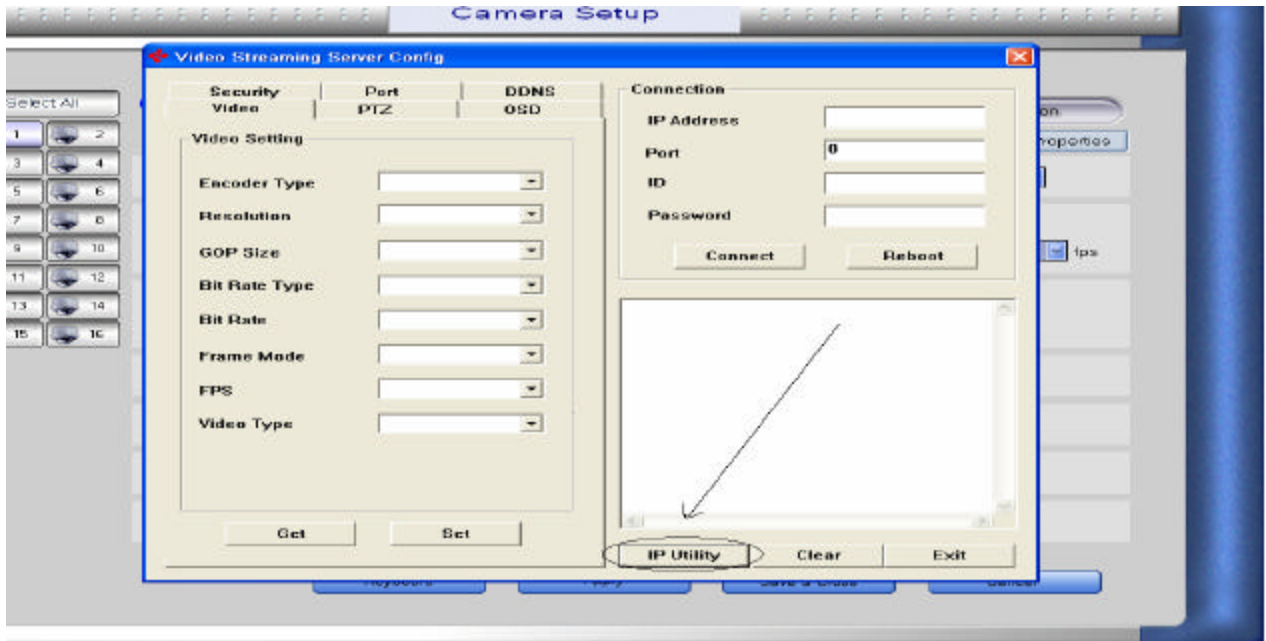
Camera Setup

Select All

1 2
3 4
5 6
7 8
9 10
11 12
13 14
15 16

Video Streaming Server Config

Security
Port
DDNS
Video
PTZ
OSD

Video Setting

Encoder Type
Resolution
GOP Size
Bit Rate Type
Bit Rate
Frame Mode
FPS
Video Type

Get
Set

Connection

IP Address
Port 0
ID
Password

Connect
Reboot

IP Utility
Clear
Exit

on
roperties
fps

Keyboard
Apply
Save & Close
Cancel